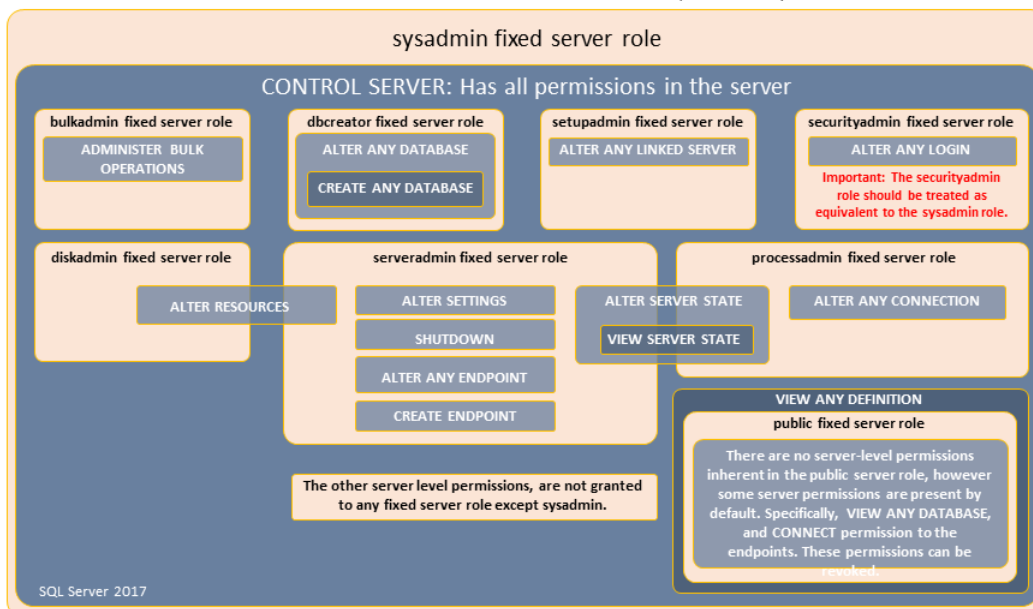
sysadmin fixed server role

CONTROL SERVER: Has all permissions in the server

bulkadmin fixed server role

ADMINISTER BULK OPERATIONS

dbcreator fixed server role

ALTER ANY DATABASE

CREATE ANY DATABASE

setupadmin fixed server role

ALTER ANY LINKED SERVER

securityadmin fixed server role

ALTER ANY LOGIN

Important: The securityadmin role should be treated as equivalent to the sysadmin role.

diskadmin fixed server role

ALTER RESOURCES

serveradmin fixed server role

ALTER SETTINGS

SHUTDOWN

ALTER ANY ENDPOINT

CREATE ENDPOINT

ALTER SERVER STATE

VIEW SERVER STATE

processadmin fixed server role

ALTER ANY CONNECTION

VIEW ANY DEFINITION

public fixed server role

There are no server-level permissions inherent in the public server role, however some server permissions are present by default. Specifically, VIEW ANY DATABASE, and CONNECT permission to the endpoints. These permissions can be revoked.

The other server level permissions, are not granted to any fixed server role except sysadmin.

SQL Server 2017